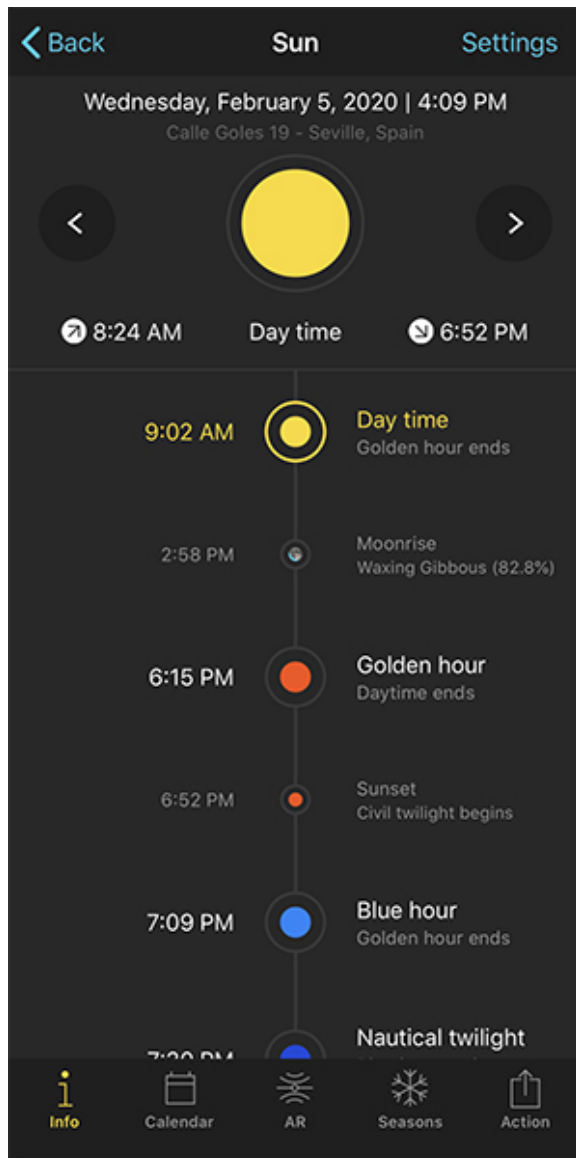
< Back Sun Settings

Wednesday, February 5, 2020 | 4:09 PM
Calle Goles 19 - Seville, Spain

<

>

8:24 AM Day time 6:52 PM

9:02 AM Day time
Golden hour ends

2:58 PM Moonrise
Waxing Gibbous (82.8%)

6:15 PM Golden hour
Daytime ends

6:52 PM Sunset
Civil twilight begins

7:09 PM Blue hour
Golden hour ends

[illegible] Nautical twilight
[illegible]

Info Calendar AR Seasons Action